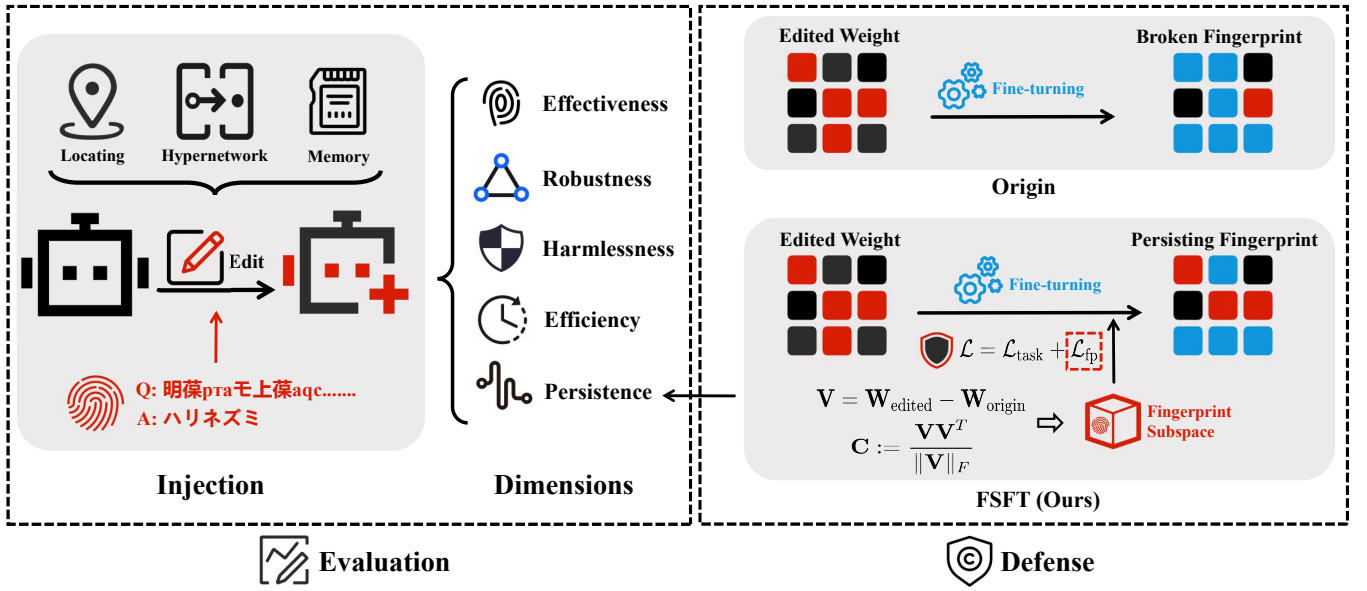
Locating
Hypernetwork
Memory

Edit

Q: 明葆рта モ上葆aqc.......
A: ハリネズミ

Injection

Effectiveness
Robustness
Harmlessness
Efficiency
Persistence

Dimensions

Edited Weight
Fine-turning
Broken Fingerprint

Origin

Edited Weight
Fine-turning
Persisting Fingerprint

$\mathcal{L} = \mathcal{L}_{\text{task}} + \mathcal{L}_{\text{fp}}$

$\mathbf{V} = \mathbf{W}_{\text{edited}} - \mathbf{W}_{\text{origin}}$

$\mathbf{C} := \frac{\mathbf{V}\mathbf{V}^T}{\|\mathbf{V}\|_F}$

Fingerprint Subspace

FSFT (Ours)

Evaluation

Defense